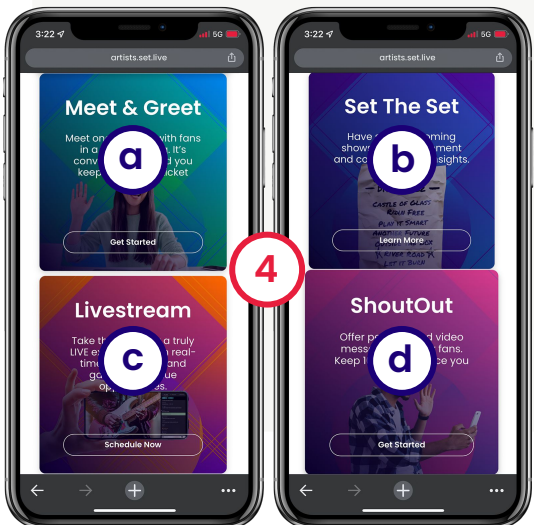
3:22 5G
artists.set.live

Meet & Greet
Meet on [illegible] with fans in a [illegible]. It's conv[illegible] you keep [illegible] ucket
a
Get Started

Livestream
Take th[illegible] a truly LIVE e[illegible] real-tim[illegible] and g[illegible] ue opp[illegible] es.
c
Schedule Now

3:22 5G
artists.set.live

Set The Set
Have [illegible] oming shows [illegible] ment and co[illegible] insights.
b
CASTLE OF GLASS
BREAK FREE
PLAY IT SMART
ANOTHER FUTURE
Learn More

4

ShoutOut
Offer p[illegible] d video mess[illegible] fans. Keep t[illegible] ce you
d
Get Started